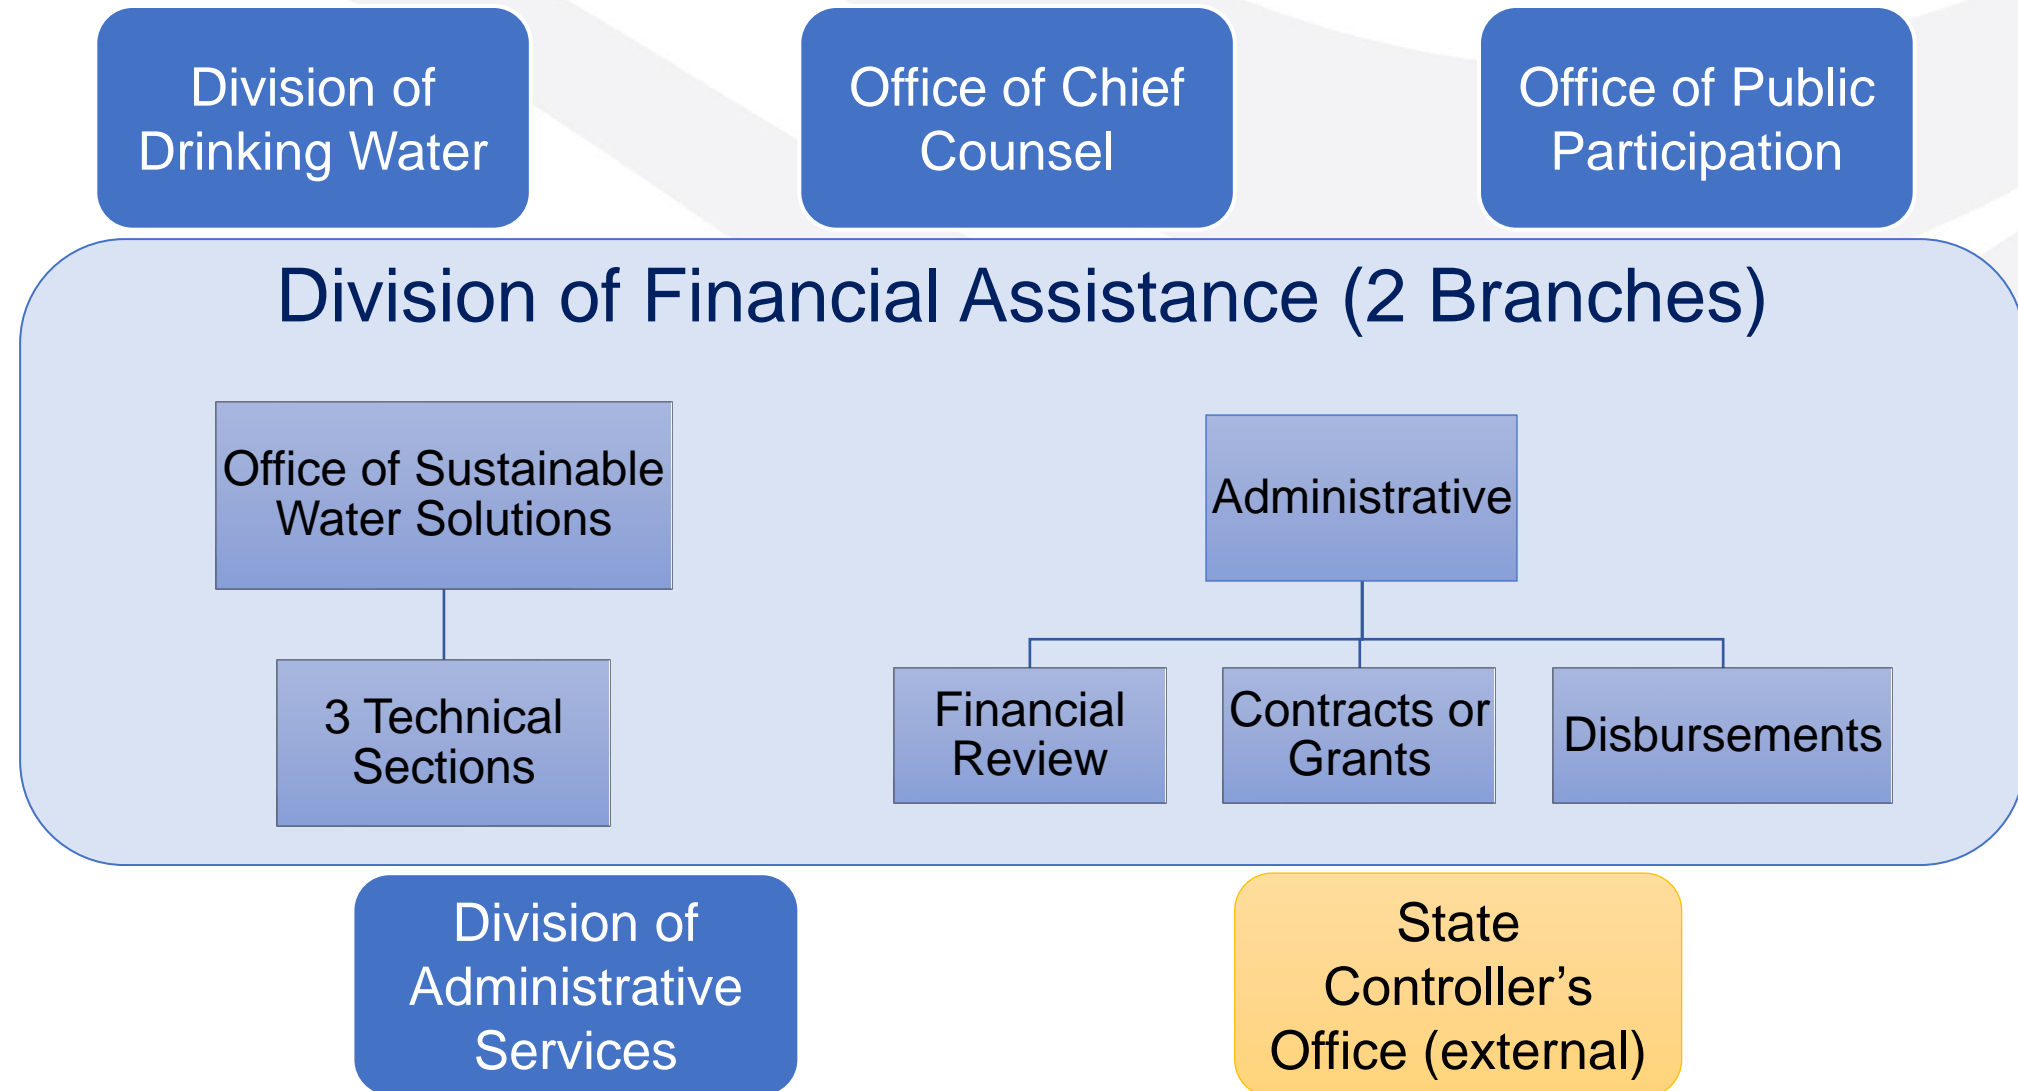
Division of Drinking Water

Office of Chief Counsel

Office of Public Participation

Division of Financial Assistance (2 Branches)

Office of Sustainable Water Solutions

3 Technical Sections

Administrative

Financial Review

Contracts or Grants

Disbursements

Division of Administrative Services

State Controller’s Office (external)